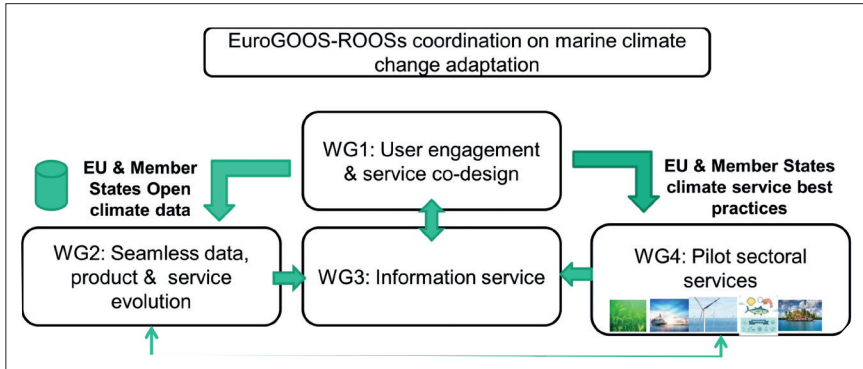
EuroGOOS-ROOSs coordination on marine climate change adaptation

EU & Member States Open climate data

WG1: User engagement & service co-design

EU & Member States climate service best practices

WG2: Seamless data, product & service evolution

WG3: Information service

WG4: Pilot sectoral services